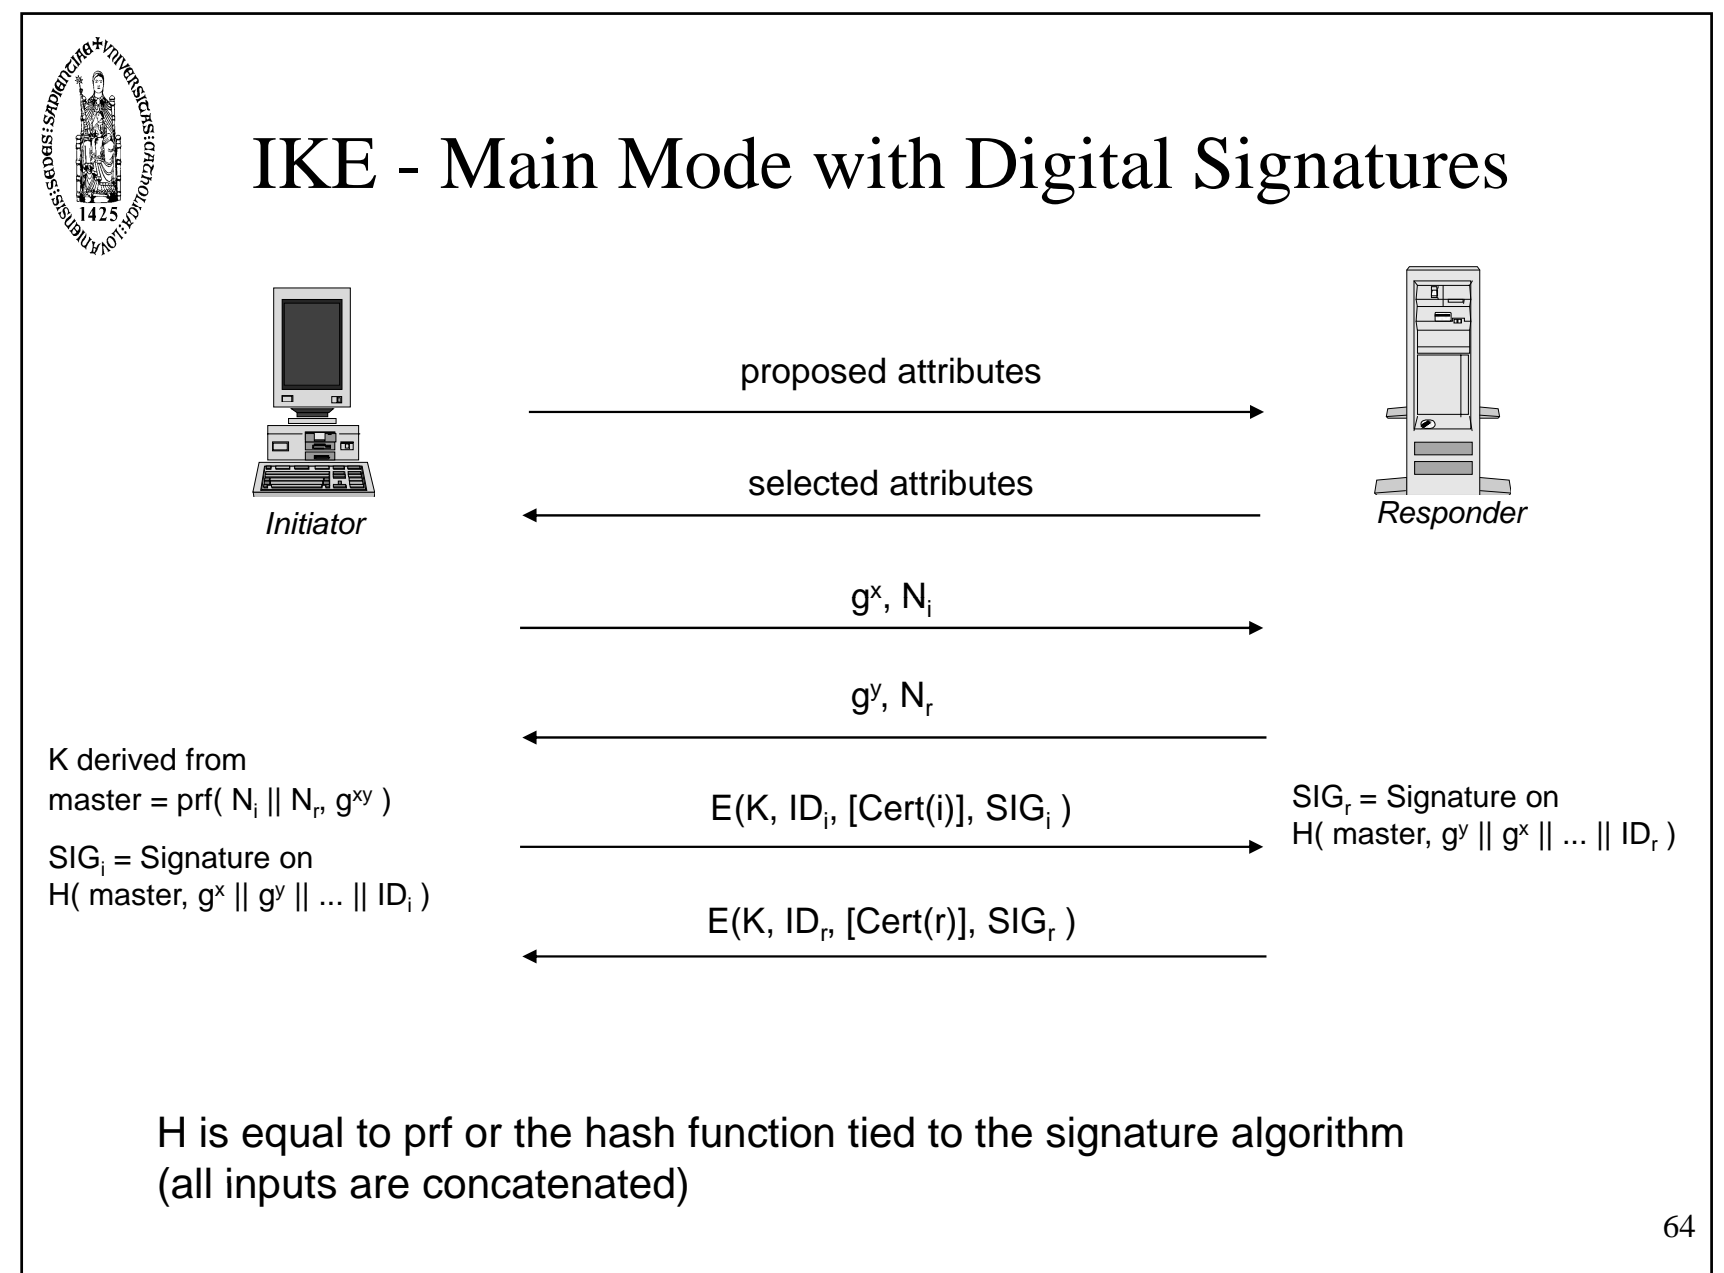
SEDES SAPIENTIAE + UNIVERSITAS CATHOLICA LOVANIENSIS 1425

IKE - Main Mode with Digital Signatures

proposed attributes

selected attributes

Initiator

Responder

$g^x$, $N_i$

$g^y$, $N_r$

K derived from
master = prf( $N_i$ || $N_r$, $g^{xy}$ )

E(K, $ID_i$, [Cert(i)], $SIG_i$ )

$SIG_r$ = Signature on
H( master, $g^y$ || $g^x$ || ... || $ID_r$ )

$SIG_i$ = Signature on
H( master, $g^x$ || $g^y$ || ... || $ID_i$ )

E(K, $ID_r$, [Cert(r)], $SIG_r$ )

H is equal to prf or the hash function tied to the signature algorithm
(all inputs are concatenated)

64